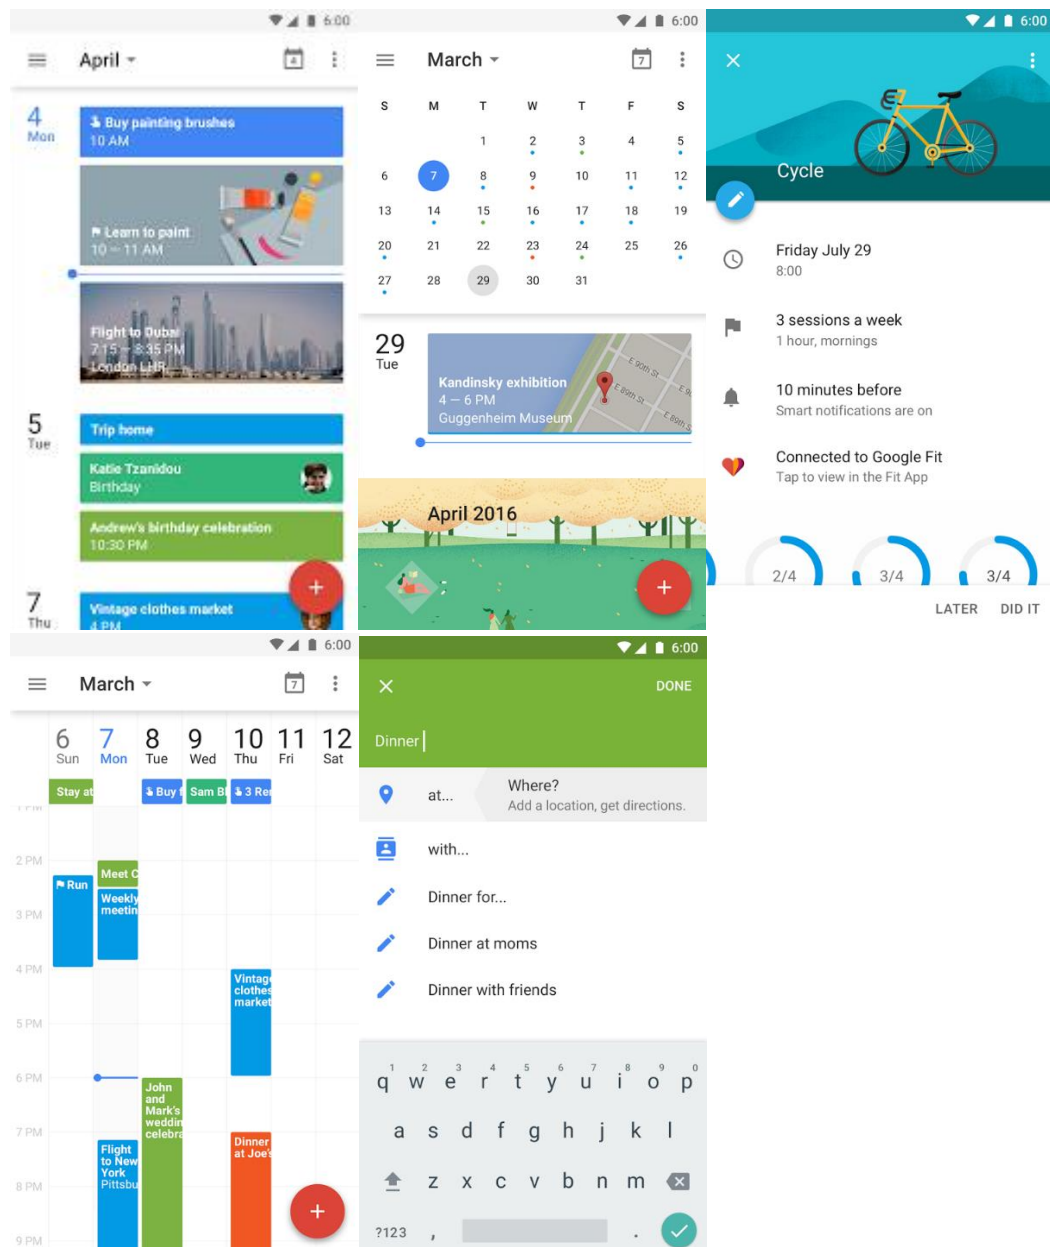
6:00

April

4

4
Mon

Buy painting brushes
10 AM

Learn to paint
10 – 11 AM

Flight to Dubai
7:15 – 8:35 PM
London LHR

5
Tue

Trip home

Katie Tzanidou
Birthday

Andrew's birthday celebration
10:30 PM

7
Thu

Vintage clothes market
4 PM

+

6:00

March

7

| S | M | T | W | T | F | S |
|---|---|---|---|---|---|---|
| | | 1 | 2 | 3 | 4 | 5 |
| 6 | 7 | 8 | 9 | 10 | 11 | 12 |
| 13 | 14 | 15 | 16 | 17 | 18 | 19 |
| 20 | 21 | 22 | 23 | 24 | 25 | 26 |
| 27 | 28 | 29 | 30 | 31 | | |

29
Tue

Kandinsky exhibition
4 – 6 PM
Guggenheim Museum

E 90th St
E 89th St
E 88th St

April 2016

+

6:00

Cycle

Friday July 29
8:00

3 sessions a week
1 hour, mornings

10 minutes before
Smart notifications are on

Connected to Google Fit
Tap to view in the Fit App

2/4
3/4
3/4

LATER
DID IT

6:00

March

7

6 Sun
7 Mon
8 Tue
9 Wed
10 Thu
11 Fri
12 Sat

Stay at
Buy
Sam B
3 Re

2 PM
3 PM
4 PM
5 PM
6 PM
7 PM
8 PM
9 PM

Run
Meet C
Weekly meetin
Vintage clothes market
John and Mark's weddin celebra
Flight to New York Pittsbu
Dinner at Joe's

+

6:00

DONE

Dinner

at...
Where?
Add a location, get directions.

with...

Dinner for...

Dinner at moms

Dinner with friends

1 2 3 4 5 6 7 8 9 0
q w e r t y u i o p
a s d f g h j k l
z x c v b n m
?123 , .